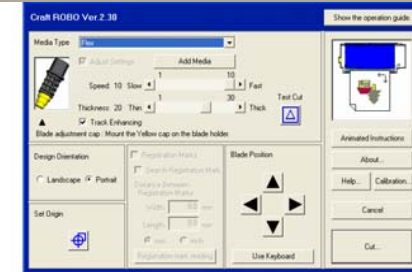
Craft ROBO Ver.2.30

Show the operation guide

Media Type Flex

Adjust Settings

Add Media

Speed: 10 Slow 1 10 Fast

Test Cut

Thickness: 20 Thin 1 30 Thick

Track Enhancing

Blade adjustment cap : Mount the Yellow cap on the blade holder

Animated Instructions

Design Orientation

Landscape Portrait

Registration Marks

Search Registration Mark

Distance Between Registration Marks

Width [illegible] mm

Length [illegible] mm

mm inch

Registration mark settings

Blade Position

About...

Help... Calibration...

Cancel

Set Origin

Use Keyboard

Cut...